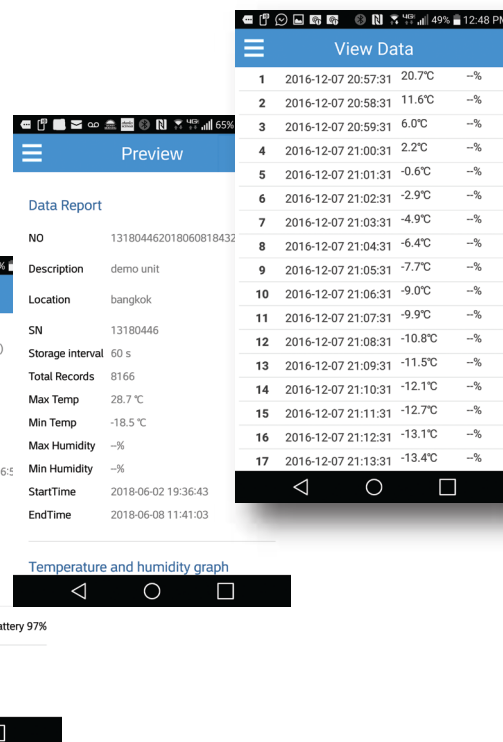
49% 12:48 PM
View Data

| 1 | 2016-12-07 20:57:31 | 20.7℃ | --% |
|---|---|---|---|
| 2 | 2016-12-07 20:58:31 | 11.6℃ | --% |
| 3 | 2016-12-07 20:59:31 | 6.0℃ | --% |
| 4 | 2016-12-07 21:00:31 | 2.2℃ | --% |
| 5 | 2016-12-07 21:01:31 | -0.6℃ | --% |
| 6 | 2016-12-07 21:02:31 | -2.9℃ | --% |
| 7 | 2016-12-07 21:03:31 | -4.9℃ | --% |
| 8 | 2016-12-07 21:04:31 | -6.4℃ | --% |
| 9 | 2016-12-07 21:05:31 | -7.7℃ | --% |
| 10 | 2016-12-07 21:06:31 | -9.0℃ | --% |
| 11 | 2016-12-07 21:07:31 | -9.9℃ | --% |
| 12 | 2016-12-07 21:08:31 | -10.8℃ | --% |
| 13 | 2016-12-07 21:09:31 | -11.5℃ | --% |
| 14 | 2016-12-07 21:10:31 | -12.1℃ | --% |
| 15 | 2016-12-07 21:11:31 | -12.7℃ | --% |
| 16 | 2016-12-07 21:12:31 | -13.1℃ | --% |
| 17 | 2016-12-07 21:13:31 | -13.4℃ | --% |

65%
Preview

Data Report

| NO | 1318044620180608184432 |
|---|---|
| Description | demo unit |
| Location | bangkok |
| SN | 13180446 |
| Storage interval | 60 s |
| Total Records | 8166 |
| Max Temp | 28.7 ℃ |
| Min Temp | -18.5 ℃ |
| Max Humidity | --% |
| Min Humidity | --% |
| StartTime | 2018-06-02 19:36:43 |
| EndTime | 2018-06-08 11:41:03 |

Temperature and humidity graph

%
)
6:5
attery 97%